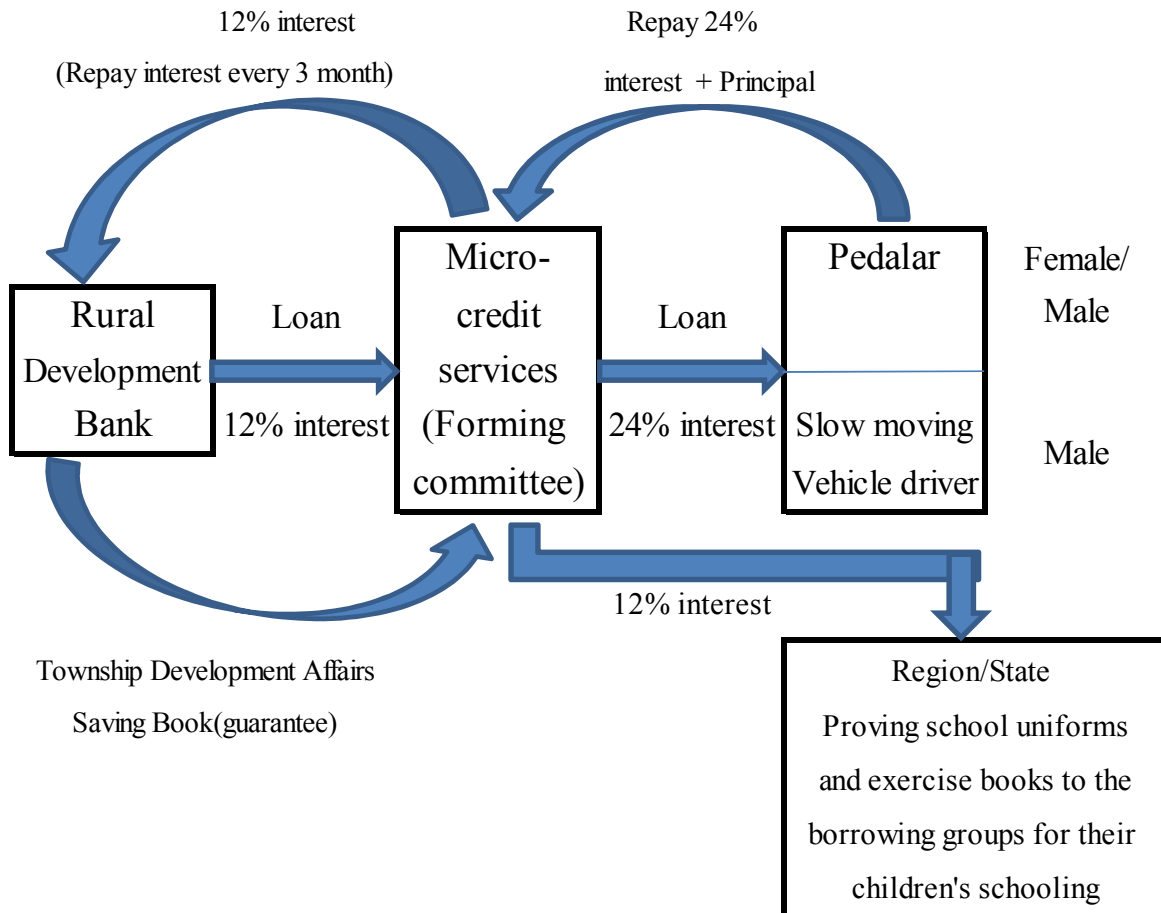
12% interest
(Repay interest every 3 month)

Repay 24%
interest + Principal

Rural Development Bank

Loan

12% interest

Micro-credit services (Forming committee)

Loan

24% interest

Pedalar

Female/ Male

Slow moving Vehicle driver

Male

12% interest

Township Development Affairs
Saving Book(guarantee)

Region/State
Proving school uniforms and exercise books to the borrowing groups for their children's schooling